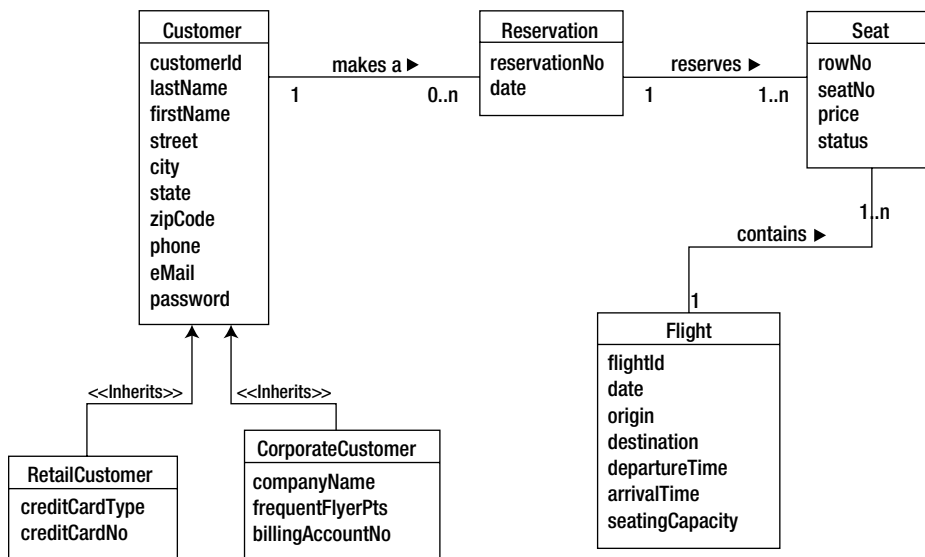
Customer
customerId
lastName
firstName
street
city
state
zipCode
phone
eMail
password

makes a ▶
1
0..n

Reservation
reservationNo
date

reserves ▶
1
1..n

Seat
rowNo
seatNo
price
status

1..n
contains ▶
1

Flight
flightId
date
origin
destination
departureTime
arrivalTime
seatingCapacity

<<Inherits>>
<<Inherits>>

RetailCustomer
creditCardType
creditCardNo

CorporateCustomer
companyName
frequentFlyerPts
billingAccountNo